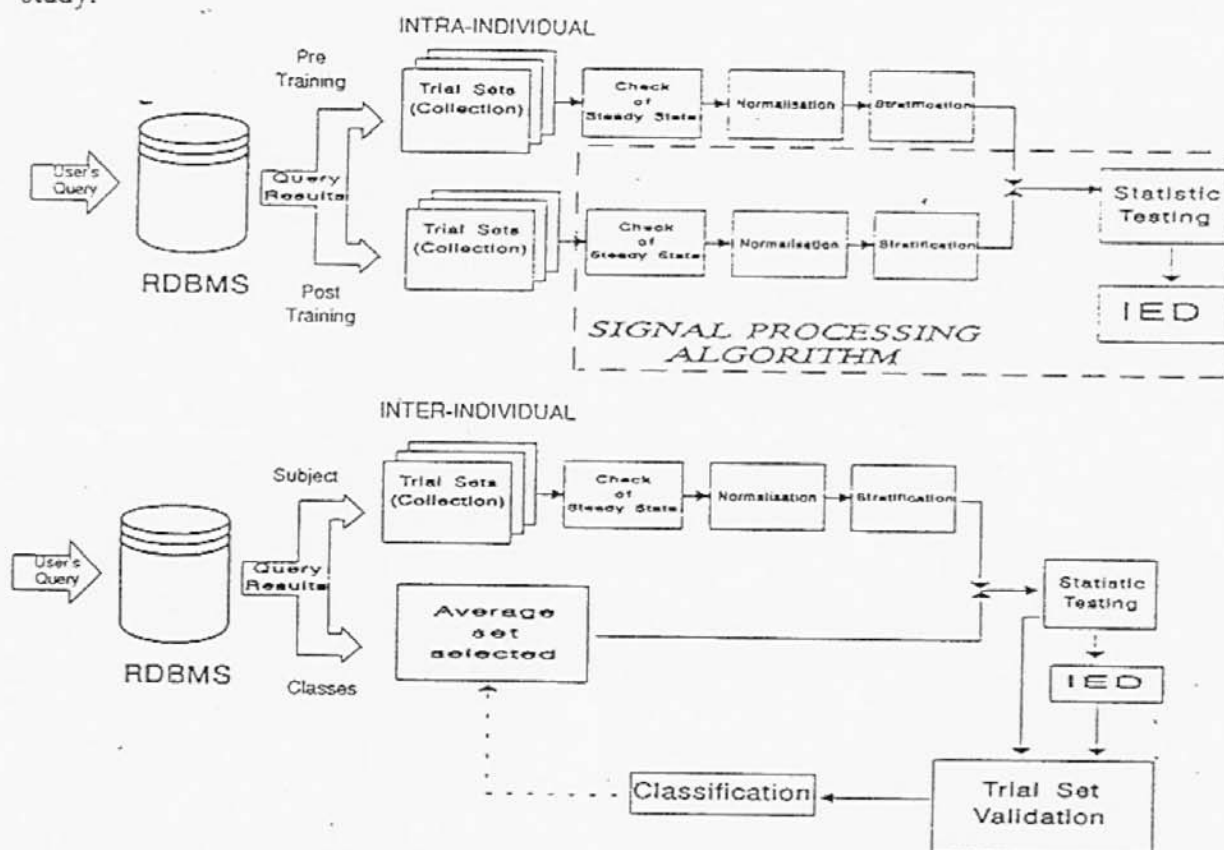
study.

INTRA-INDIVIDUAL

User's Query

RDBMS

Query Results

Pre Training

Post Training

Trial Sets (Collection)

Check of Steady State

Normalisation

Stratification

Trial Sets (Collection)

Check of Steady State

Normalisation

Stratification

Statistic Testing

IED

SIGNAL PROCESSING ALGORITHM

INTER-INDIVIDUAL

User's Query

RDBMS

Query Results

Subject

Classes

Trial Sets (Collection)

Check of Steady State

Normalisation

Stratification

Average set selected

Statistic Testing

IED

Classification

Trial Set Validation